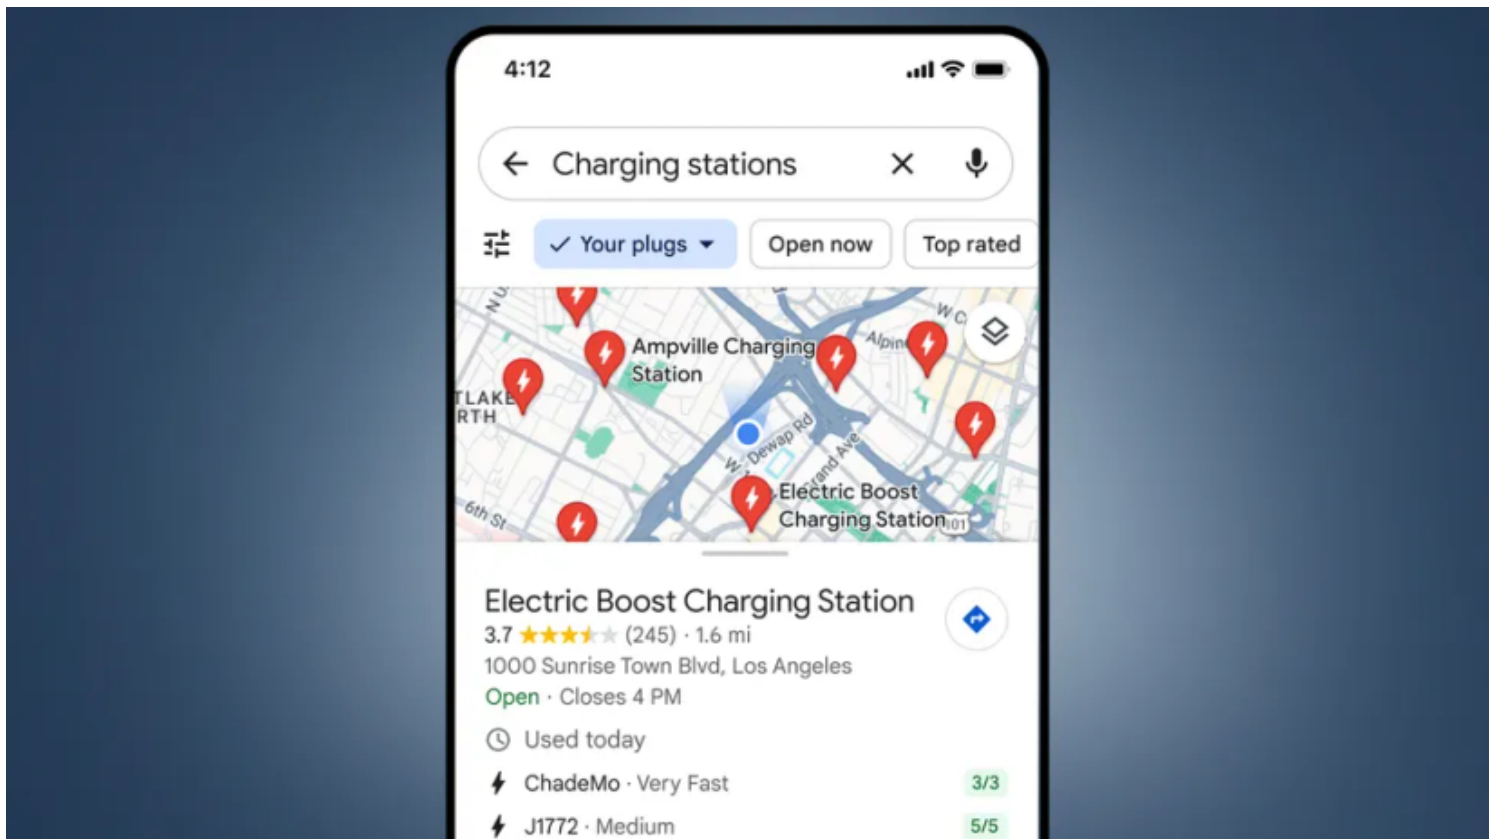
4:12

Charging stations

Your plugs

Open now

Top rated

Ampville Charging Station

TLAKE RTH

Alpine

W C

W Dewap Rd

Grand Ave

6th St

Electric Boost Charging Station

101

Electric Boost Charging Station

3.7 ★★★★★ (245) · 1.6 mi

1000 Sunrise Town Blvd, Los Angeles

Open · Closes 4 PM

Used today

ChadeMo · Very Fast 3/3

J1772 · Medium 5/5